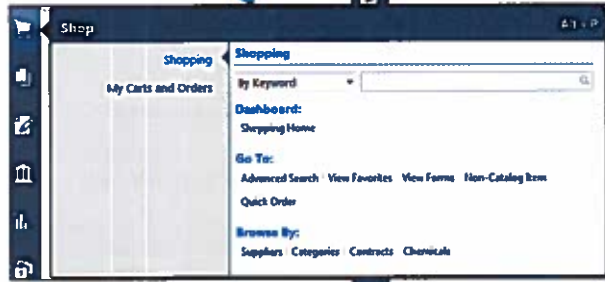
Shop

Alt + P

Shopping

My Carts and Orders

Shopping

By Keyword

Dashboard:

Shopping Home

Go To:

Advanced Search View Favorites View Forms Non-Catalog Item

Quick Order

Browse By:

Suppliers Categories Contracts Chemicals